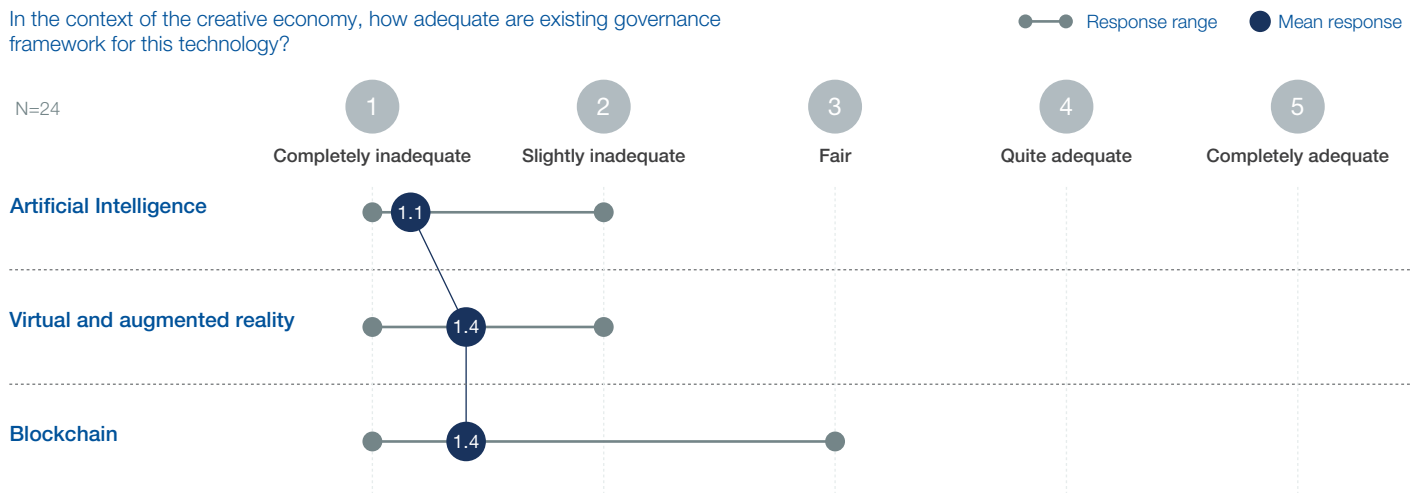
In the context of the creative economy, how adequate are existing governance framework for this technology?

Response range
Mean response

N=24

1
Completely inadequate

2
Slightly inadequate

3
Fair

4
Quite adequate

5
Completely adequate

Artificial Intelligence
1.1

Virtual and augmented reality
1.4

Blockchain
1.4